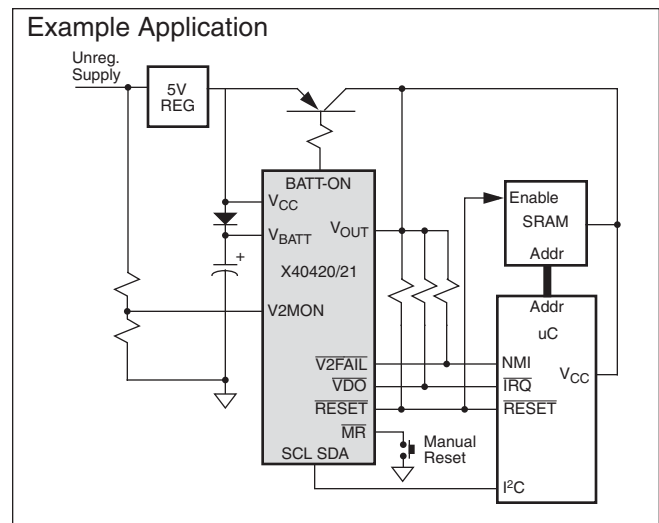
Example Application

Unreg. Supply

5V REG

BATT-ON

$V_{CC}$

$V_{BATT}$

$V_{OUT}$

+

X40420/21

V2MON

$\overline{V2FAIL}$

$\overline{VDO}$

$\overline{RESET}$

$\overline{MR}$

SCL SDA

Manual Reset

Enable

SRAM

Addr

Addr

uC

NMI

$\overline{IRQ}$

$\overline{RESET}$

$V_{CC}$

$I^2C$